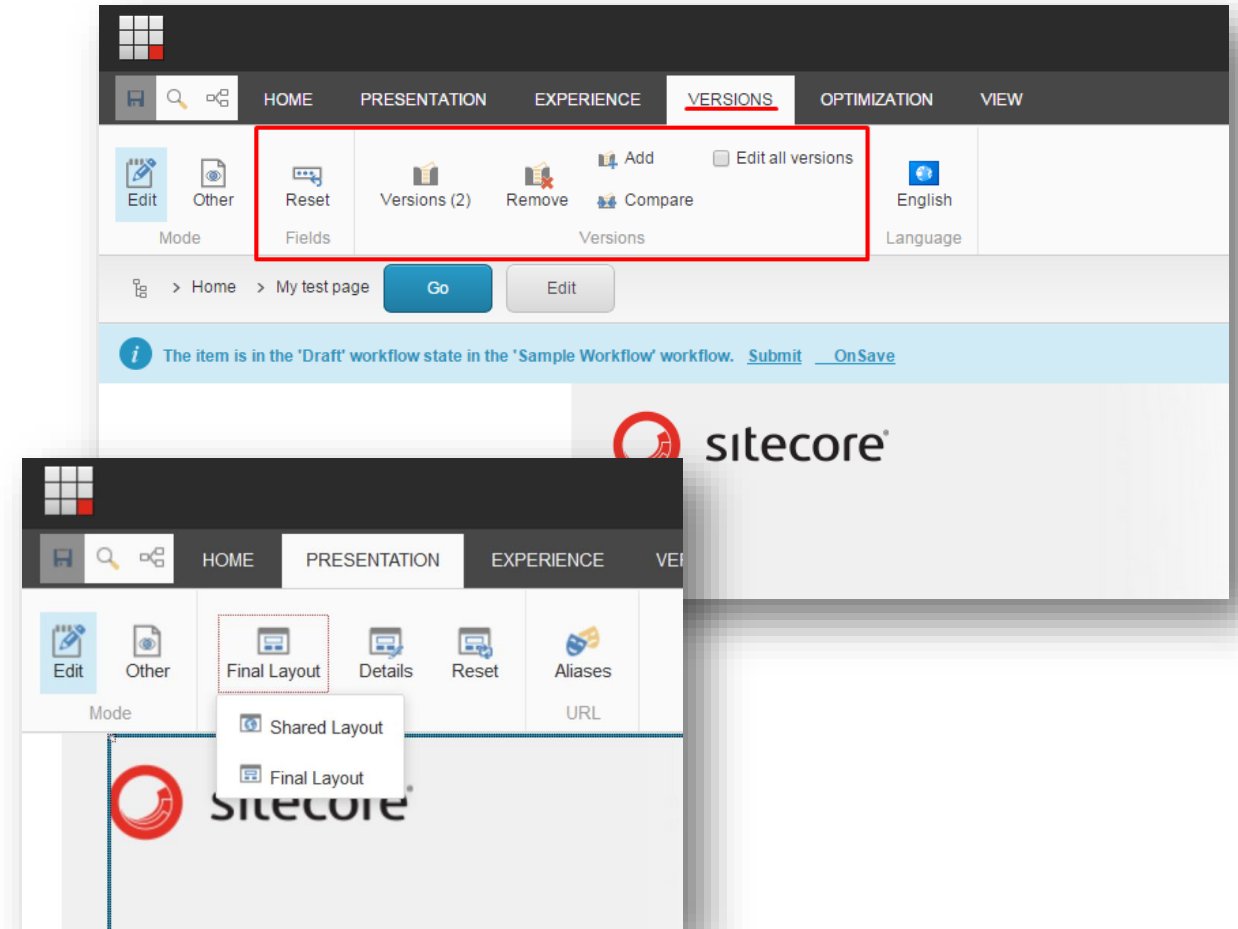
HOME PRESENTATION EXPERIENCE VERSIONS OPTIMIZATION VIEW

Edit Other
Mode

Reset
Fields

Versions (2) Remove Add Compare Edit all versions
Versions

English
Language

> Home > My test page Go Edit

The item is in the 'Draft' workflow state in the 'Sample Workflow' workflow. Submit OnSave

sitecore

HOME PRESENTATION EXPERIENCE VE

Edit Other
Mode

Final Layout Details Reset

Aliases
URL

Shared Layout
Final Layout

sitecore